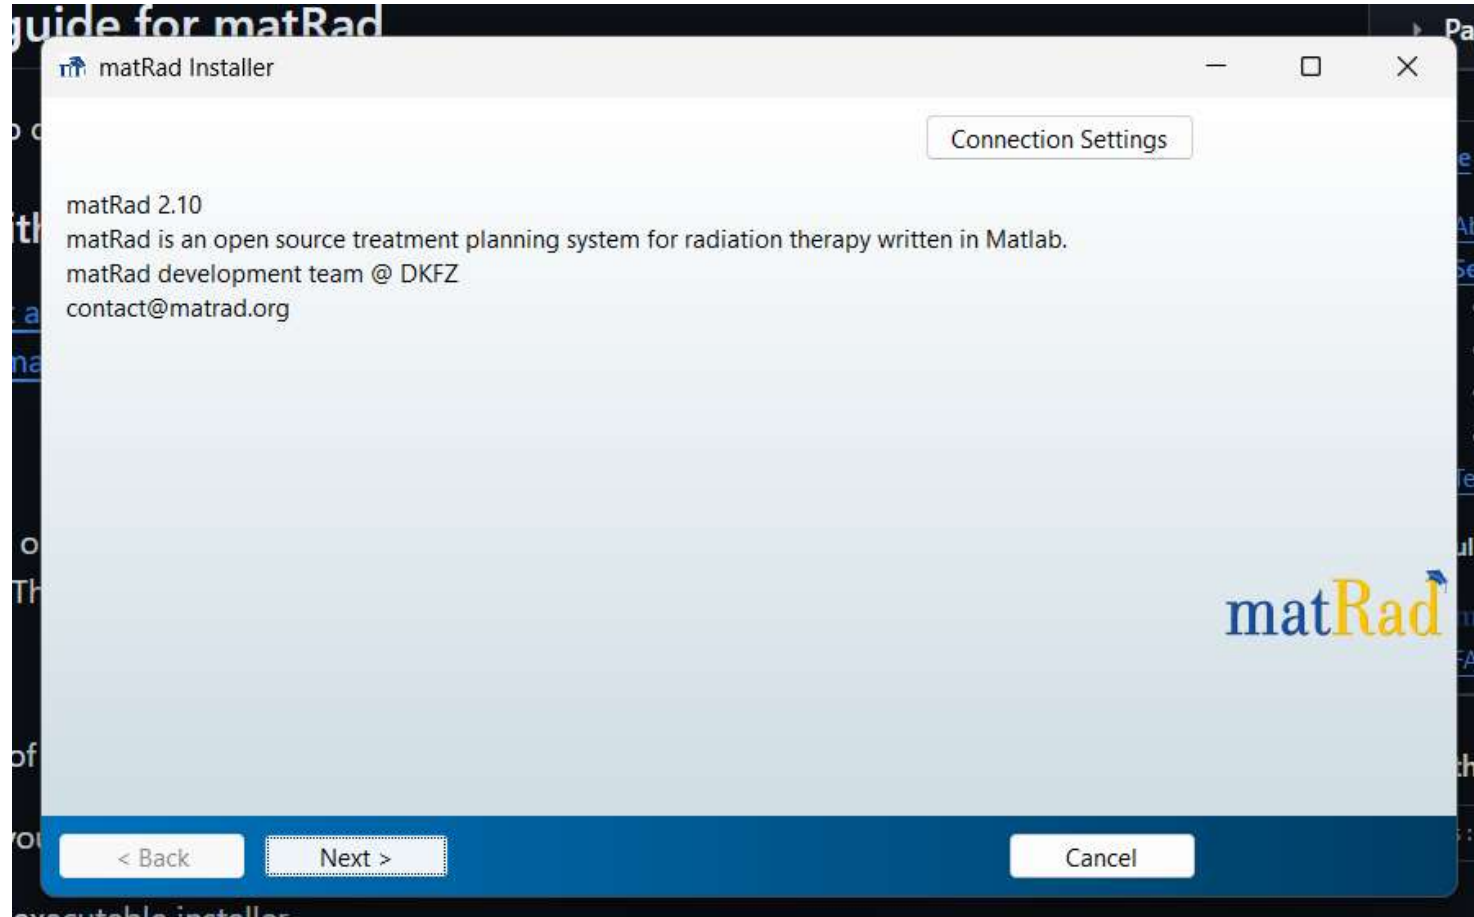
guide for matRad

matRad Installer

Connection Settings

matRad 2.10
matRad is an open source treatment planning system for radiation therapy written in Matlab.
matRad development team @ DKFZ
contact@matrad.org

matRad

< Back

Next >

Cancel

executable installer